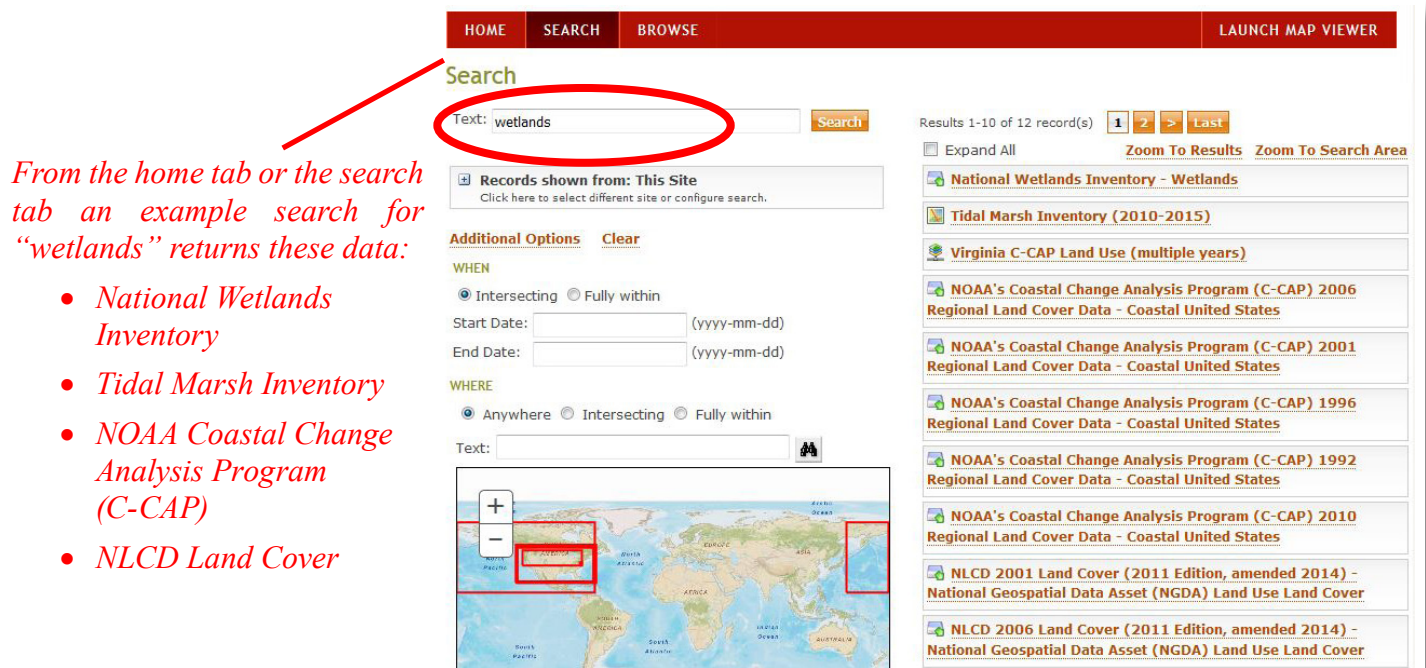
HOME SEARCH BROWSE LAUNCH MAP VIEWER

Search

Text: wetlands Search

From the home tab or the search tab an example search for "wetlands" returns these data:

- National Wetlands Inventory
- Tidal Marsh Inventory
- NOAA Coastal Change Analysis Program (C-CAP)
- NLCD Land Cover

Records shown from: This Site
Click here to select different site or configure search.

Additional Options Clear

WHEN

Intersecting Fully within

Start Date: (yyyy-mm-dd)

End Date: (yyyy-mm-dd)

WHERE

Anywhere Intersecting Fully within

Text:

+
−

Results 1-10 of 12 record(s) 1 2 > Last

Expand All Zoom To Results Zoom To Search Area

National Wetlands Inventory - Wetlands

Tidal Marsh Inventory (2010-2015)

Virginia C-CAP Land Use (multiple years)

NOAA's Coastal Change Analysis Program (C-CAP) 2006 Regional Land Cover Data - Coastal United States

NOAA's Coastal Change Analysis Program (C-CAP) 2001 Regional Land Cover Data - Coastal United States

NOAA's Coastal Change Analysis Program (C-CAP) 1996 Regional Land Cover Data - Coastal United States

NOAA's Coastal Change Analysis Program (C-CAP) 1992 Regional Land Cover Data - Coastal United States

NOAA's Coastal Change Analysis Program (C-CAP) 2010 Regional Land Cover Data - Coastal United States

NLCD 2001 Land Cover (2011 Edition, amended 2014) - National Geospatial Data Asset (NGDA) Land Use Land Cover

NLCD 2006 Land Cover (2011 Edition, amended 2014) - National Geospatial Data Asset (NGDA) Land Use Land Cover